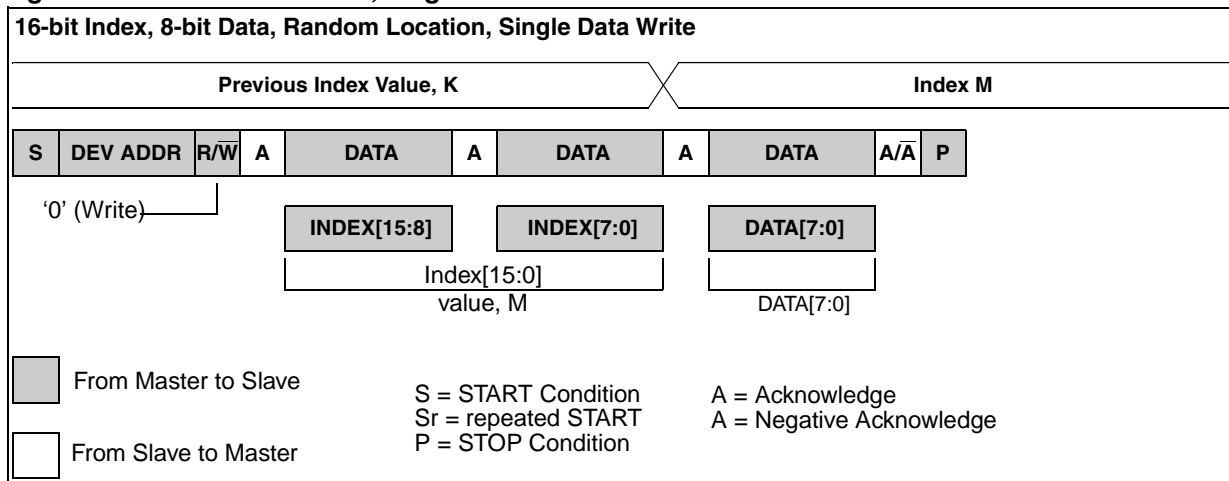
16-bit Index, 8-bit Data, Random Location, Single Data Write

Previous Index Value, K

Index M

| S | DEV ADDR | R/$\overline{W}$ | A | DATA | A | DATA | A | DATA | A/$\overline{A}$ | P |
|---|---|---|---|---|---|---|---|---|---|---|

'0' (Write)

INDEX[15:8]

INDEX[7:0]

DATA[7:0]

Index[15:0] value, M

DATA[7:0]

From Master to Slave

From Slave to Master

S = START Condition
Sr = repeated START
P = STOP Condition

A = Acknowledge
A = Negative Acknowledge